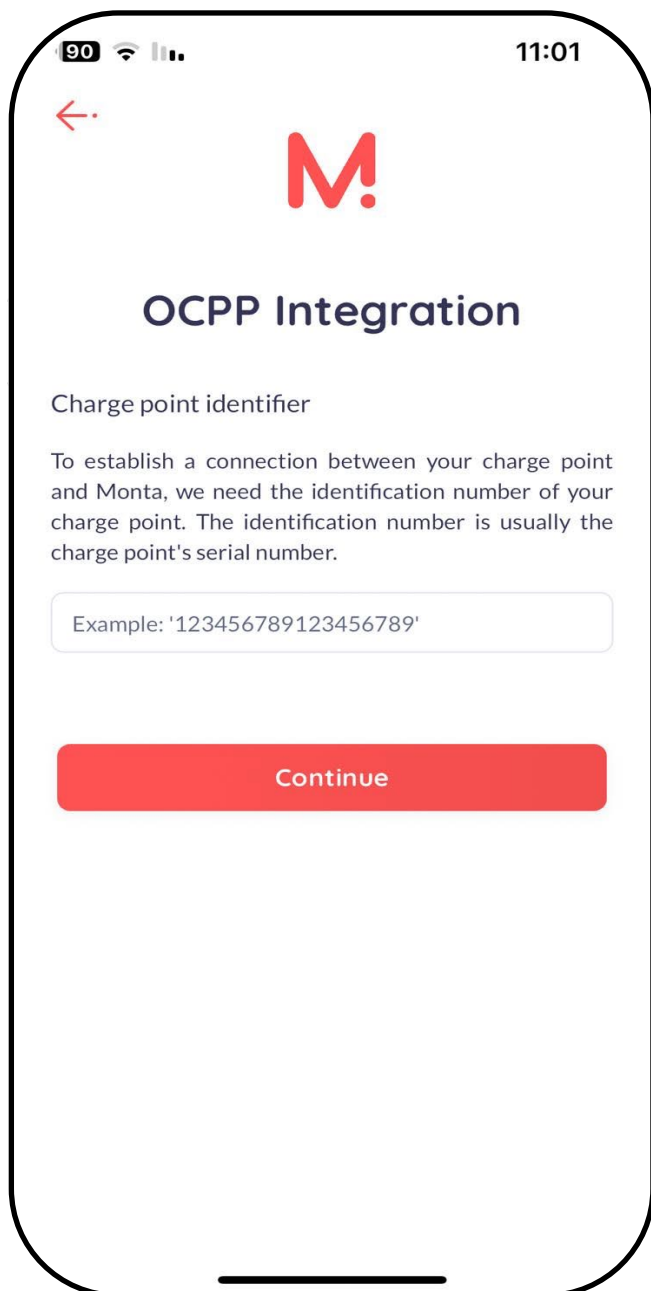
90 11:01

M!

OCPP Integration

Charge point identifier

To establish a connection between your charge point and Monta, we need the identification number of your charge point. The identification number is usually the charge point's serial number.

Example: '123456789123456789'

Continue